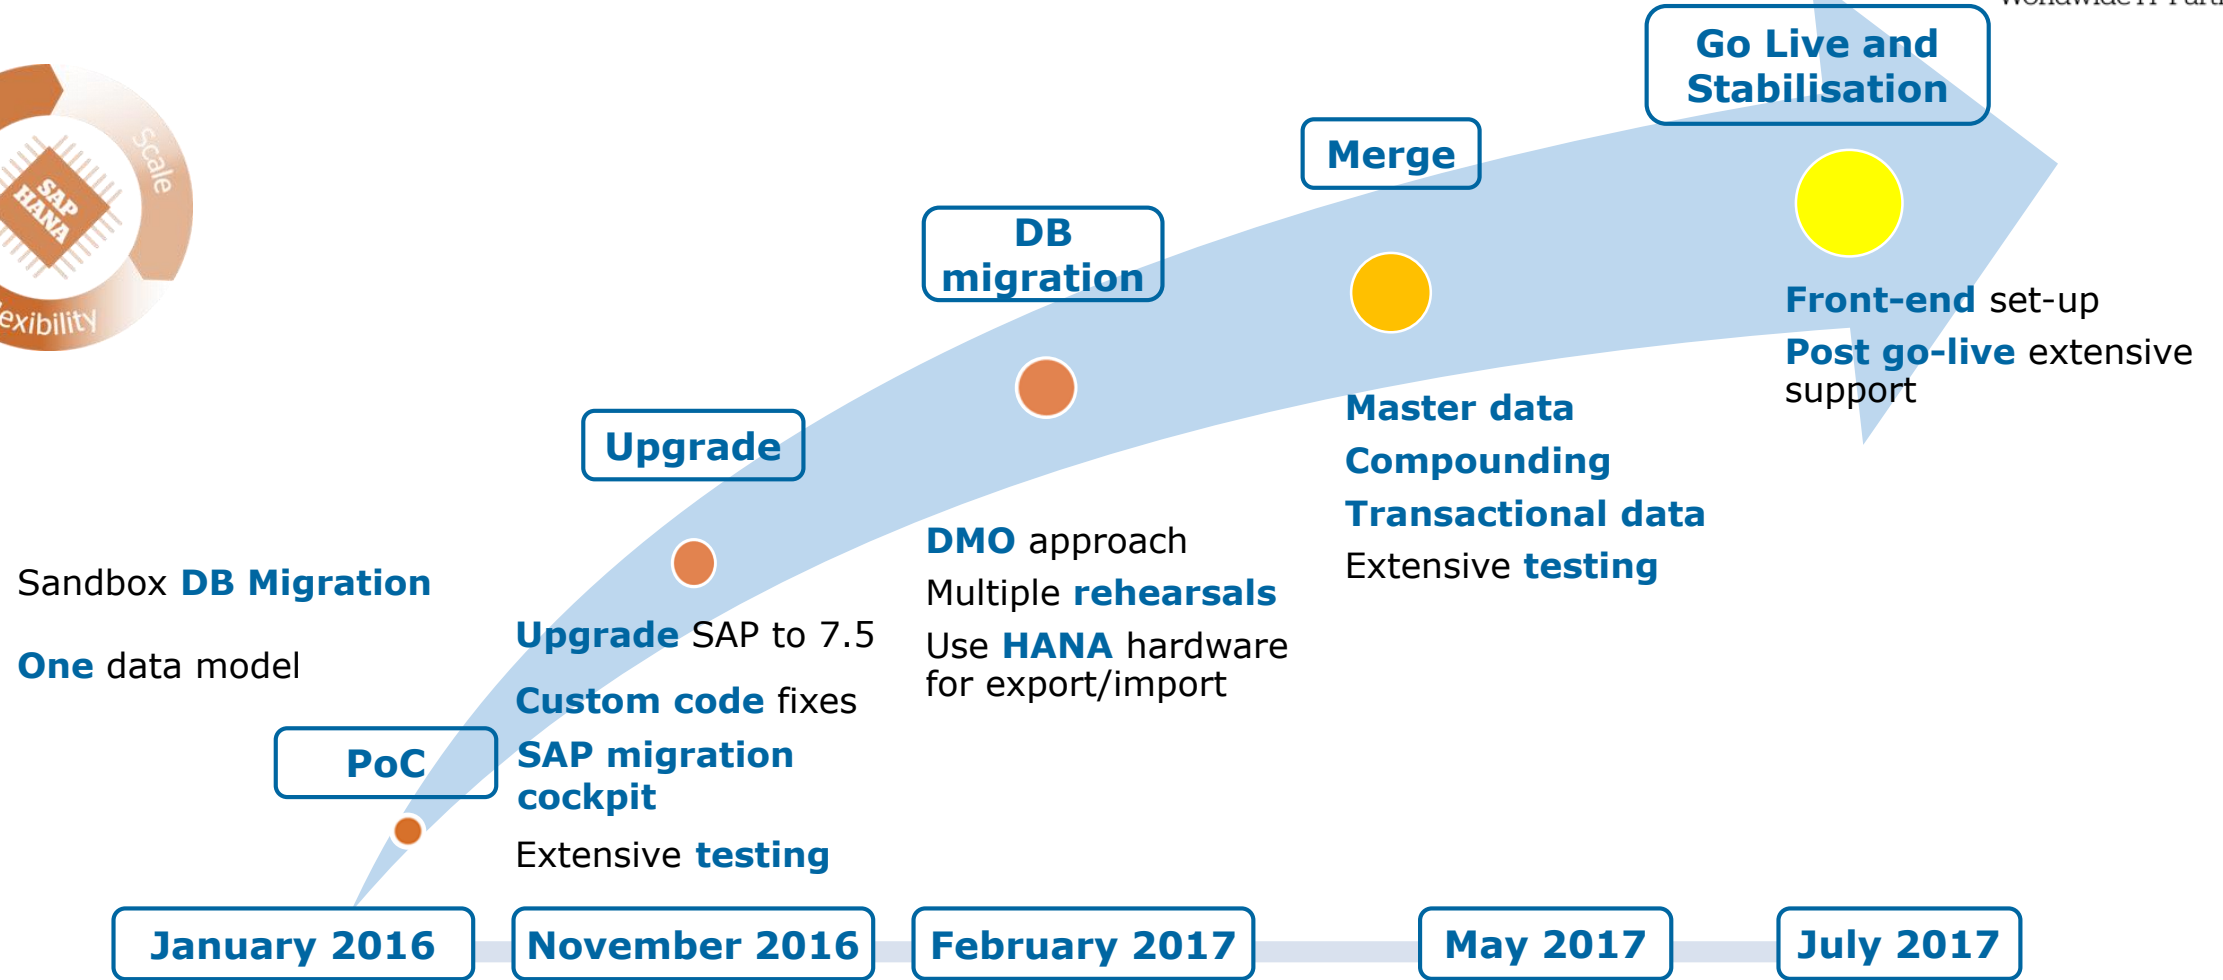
Scale
SAP HANA
exibility

Go Live and Stabilisation

Merge

DB migration

Upgrade

PoC

Front-end set-up
Post go-live extensive support

Master data
Compounding
Transactional data
Extensive testing

DMO approach
Multiple rehearsals
Use HANA hardware for export/import

Upgrade SAP to 7.5
Custom code fixes
SAP migration cockpit
Extensive testing

Sandbox DB Migration

One data model

January 2016
November 2016
February 2017
May 2017
July 2017